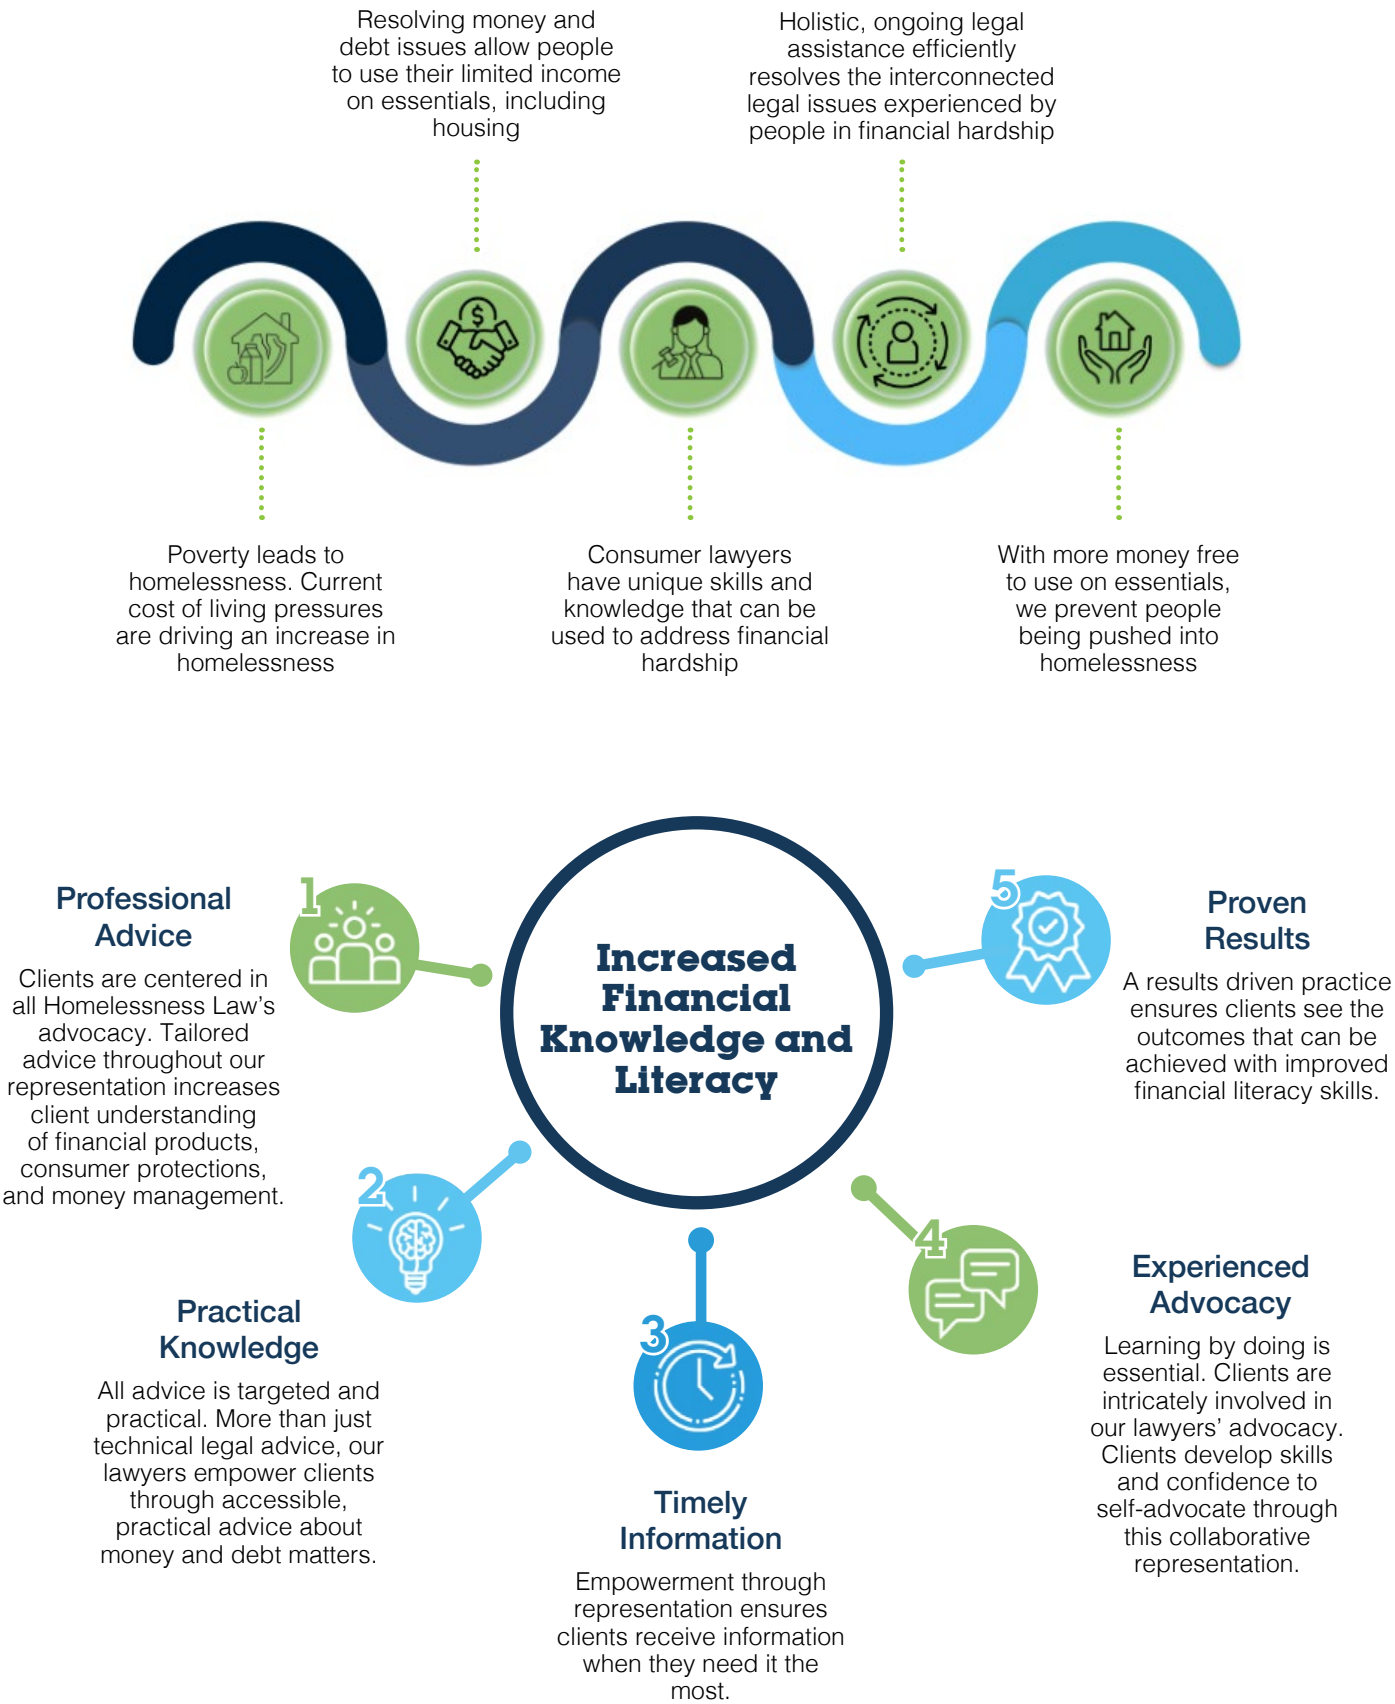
Resolving money and debt issues allow people to use their limited income on essentials, including housing

Holistic, ongoing legal assistance efficiently resolves the interconnected legal issues experienced by people in financial hardship

$

Poverty leads to homelessness. Current cost of living pressures are driving an increase in homelessness

Consumer lawyers have unique skills and knowledge that can be used to address financial hardship

With more money free to use on essentials, we prevent people being pushed into homelessness

Increased Financial Knowledge and Literacy

1

Professional Advice

Clients are centered in all Homelessness Law's advocacy. Tailored advice throughout our representation increases client understanding of financial products, consumer protections, and money management.

2

Practical Knowledge

All advice is targeted and practical. More than just technical legal advice, our lawyers empower clients through accessible, practical advice about money and debt matters.

3

Timely Information

Empowerment through representation ensures clients receive information when they need it the most.

4

Experienced Advocacy

Learning by doing is essential. Clients are intricately involved in our lawyers' advocacy. Clients develop skills and confidence to self-advocate through this collaborative representation.

5

Proven Results

A results driven practice ensures clients see the outcomes that can be achieved with improved financial literacy skills.